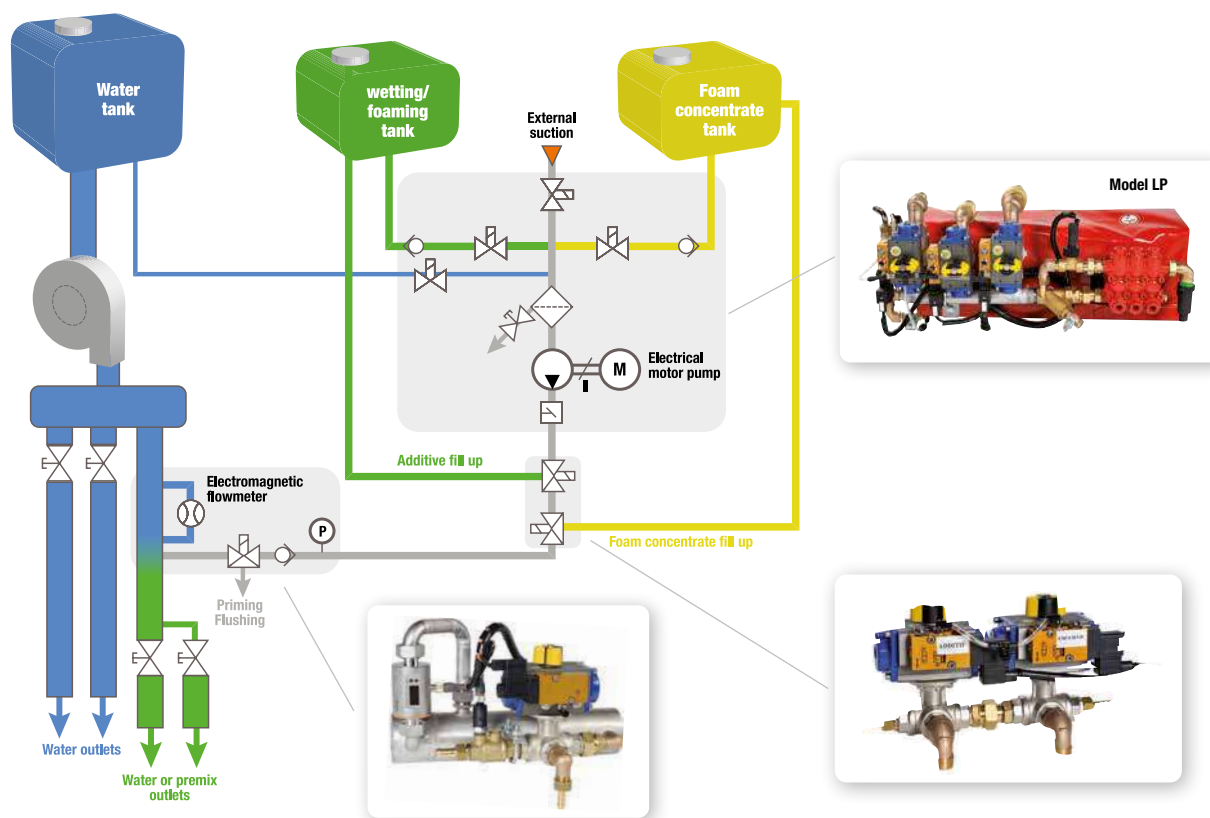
Water tank

wetting/ foaming tank

Foam concentrate tank

External suction

Model LP

M

Electrical motor pump

Additive fill up

Electromagnetic flowmeter

P

Foam concentrate fill up

Priming Flushing

Water outlets

Water or premix outlets

ADDITIF

EMULSEUR